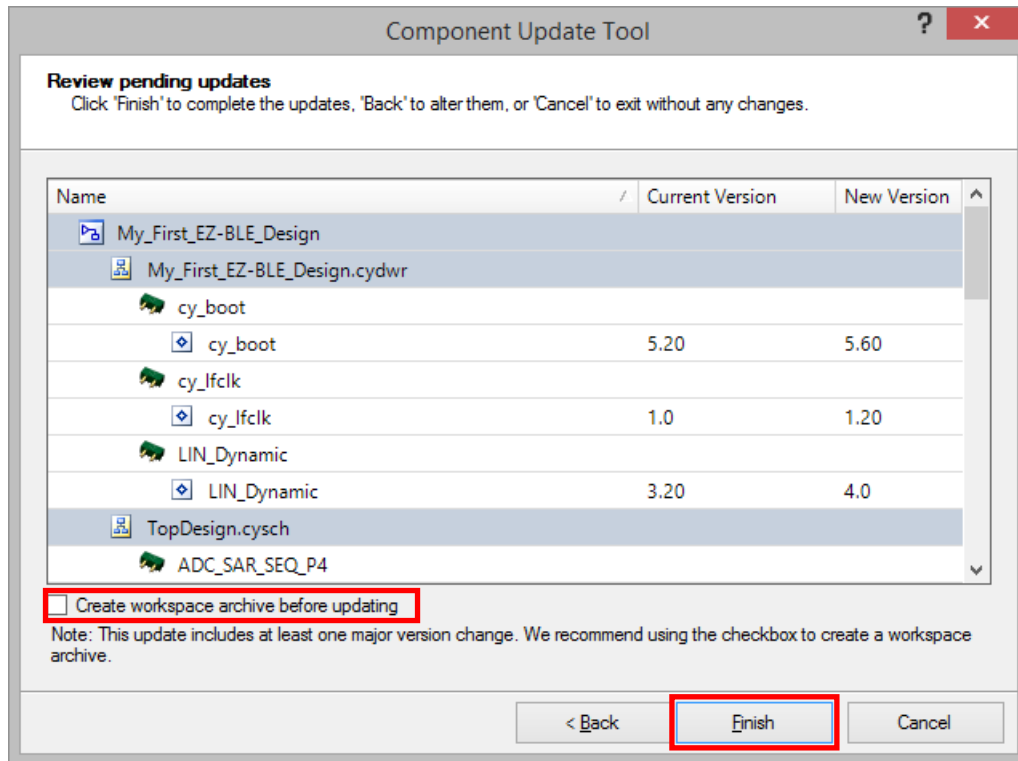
Component Update Tool

?

Review pending updates
Click 'Finish' to complete the updates, 'Back' to alter them, or 'Cancel' to exit without any changes.

| Name | Current Version | New Version |
|---|---|---|
| My_First_EZ-BLE_Design | | |
| My_First_EZ-BLE_Design.cydwr | | |
| cy_boot | | |
| cy_boot | 5.20 | 5.60 |
| cy_lfclk | | |
| cy_lfclk | 1.0 | 1.20 |
| LIN_Dynamic | | |
| LIN_Dynamic | 3.20 | 4.0 |
| TopDesign.cysch | | |
| ADC_SAR_SEQ_P4 | | |

Create workspace archive before updating

Note: This update includes at least one major version change. We recommend using the checkbox to create a workspace archive.

< Back
Finish
Cancel